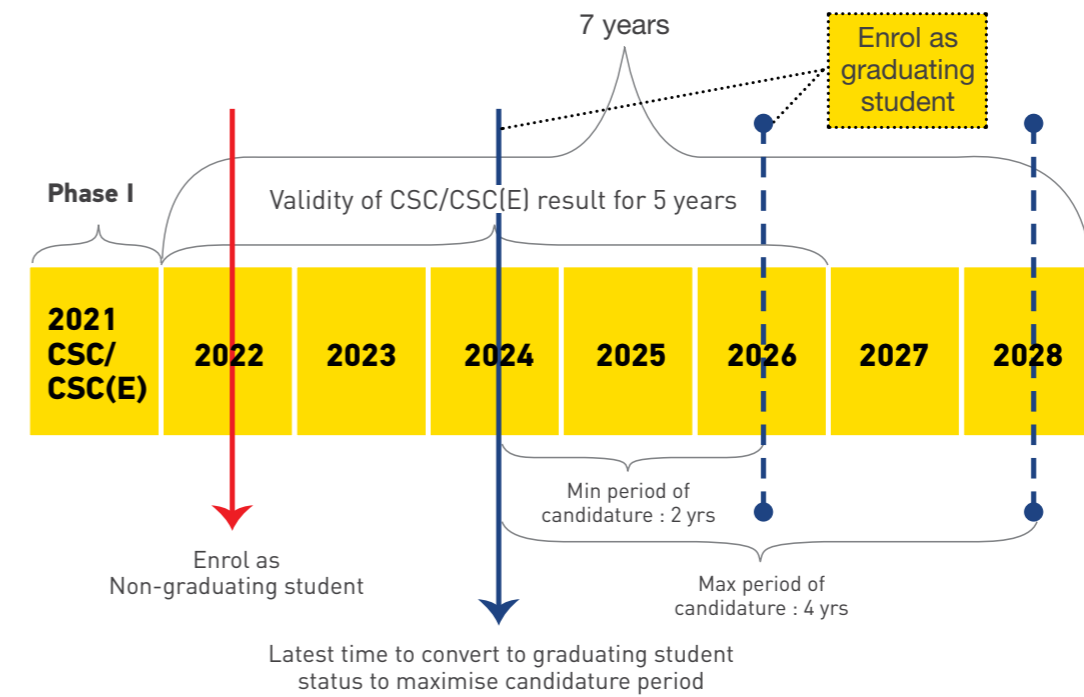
7 years

Enrol as graduating student

Phase I

Validity of CSC/CSC(E) result for 5 years

2021 CSC/ CSC(E)

2022

2023

2024

2025

2026

2027

2028

Min period of candidature : 2 yrs

Enrol as Non-graduating student

Max period of candidature : 4 yrs

Latest time to convert to graduating student status to maximise candidature period